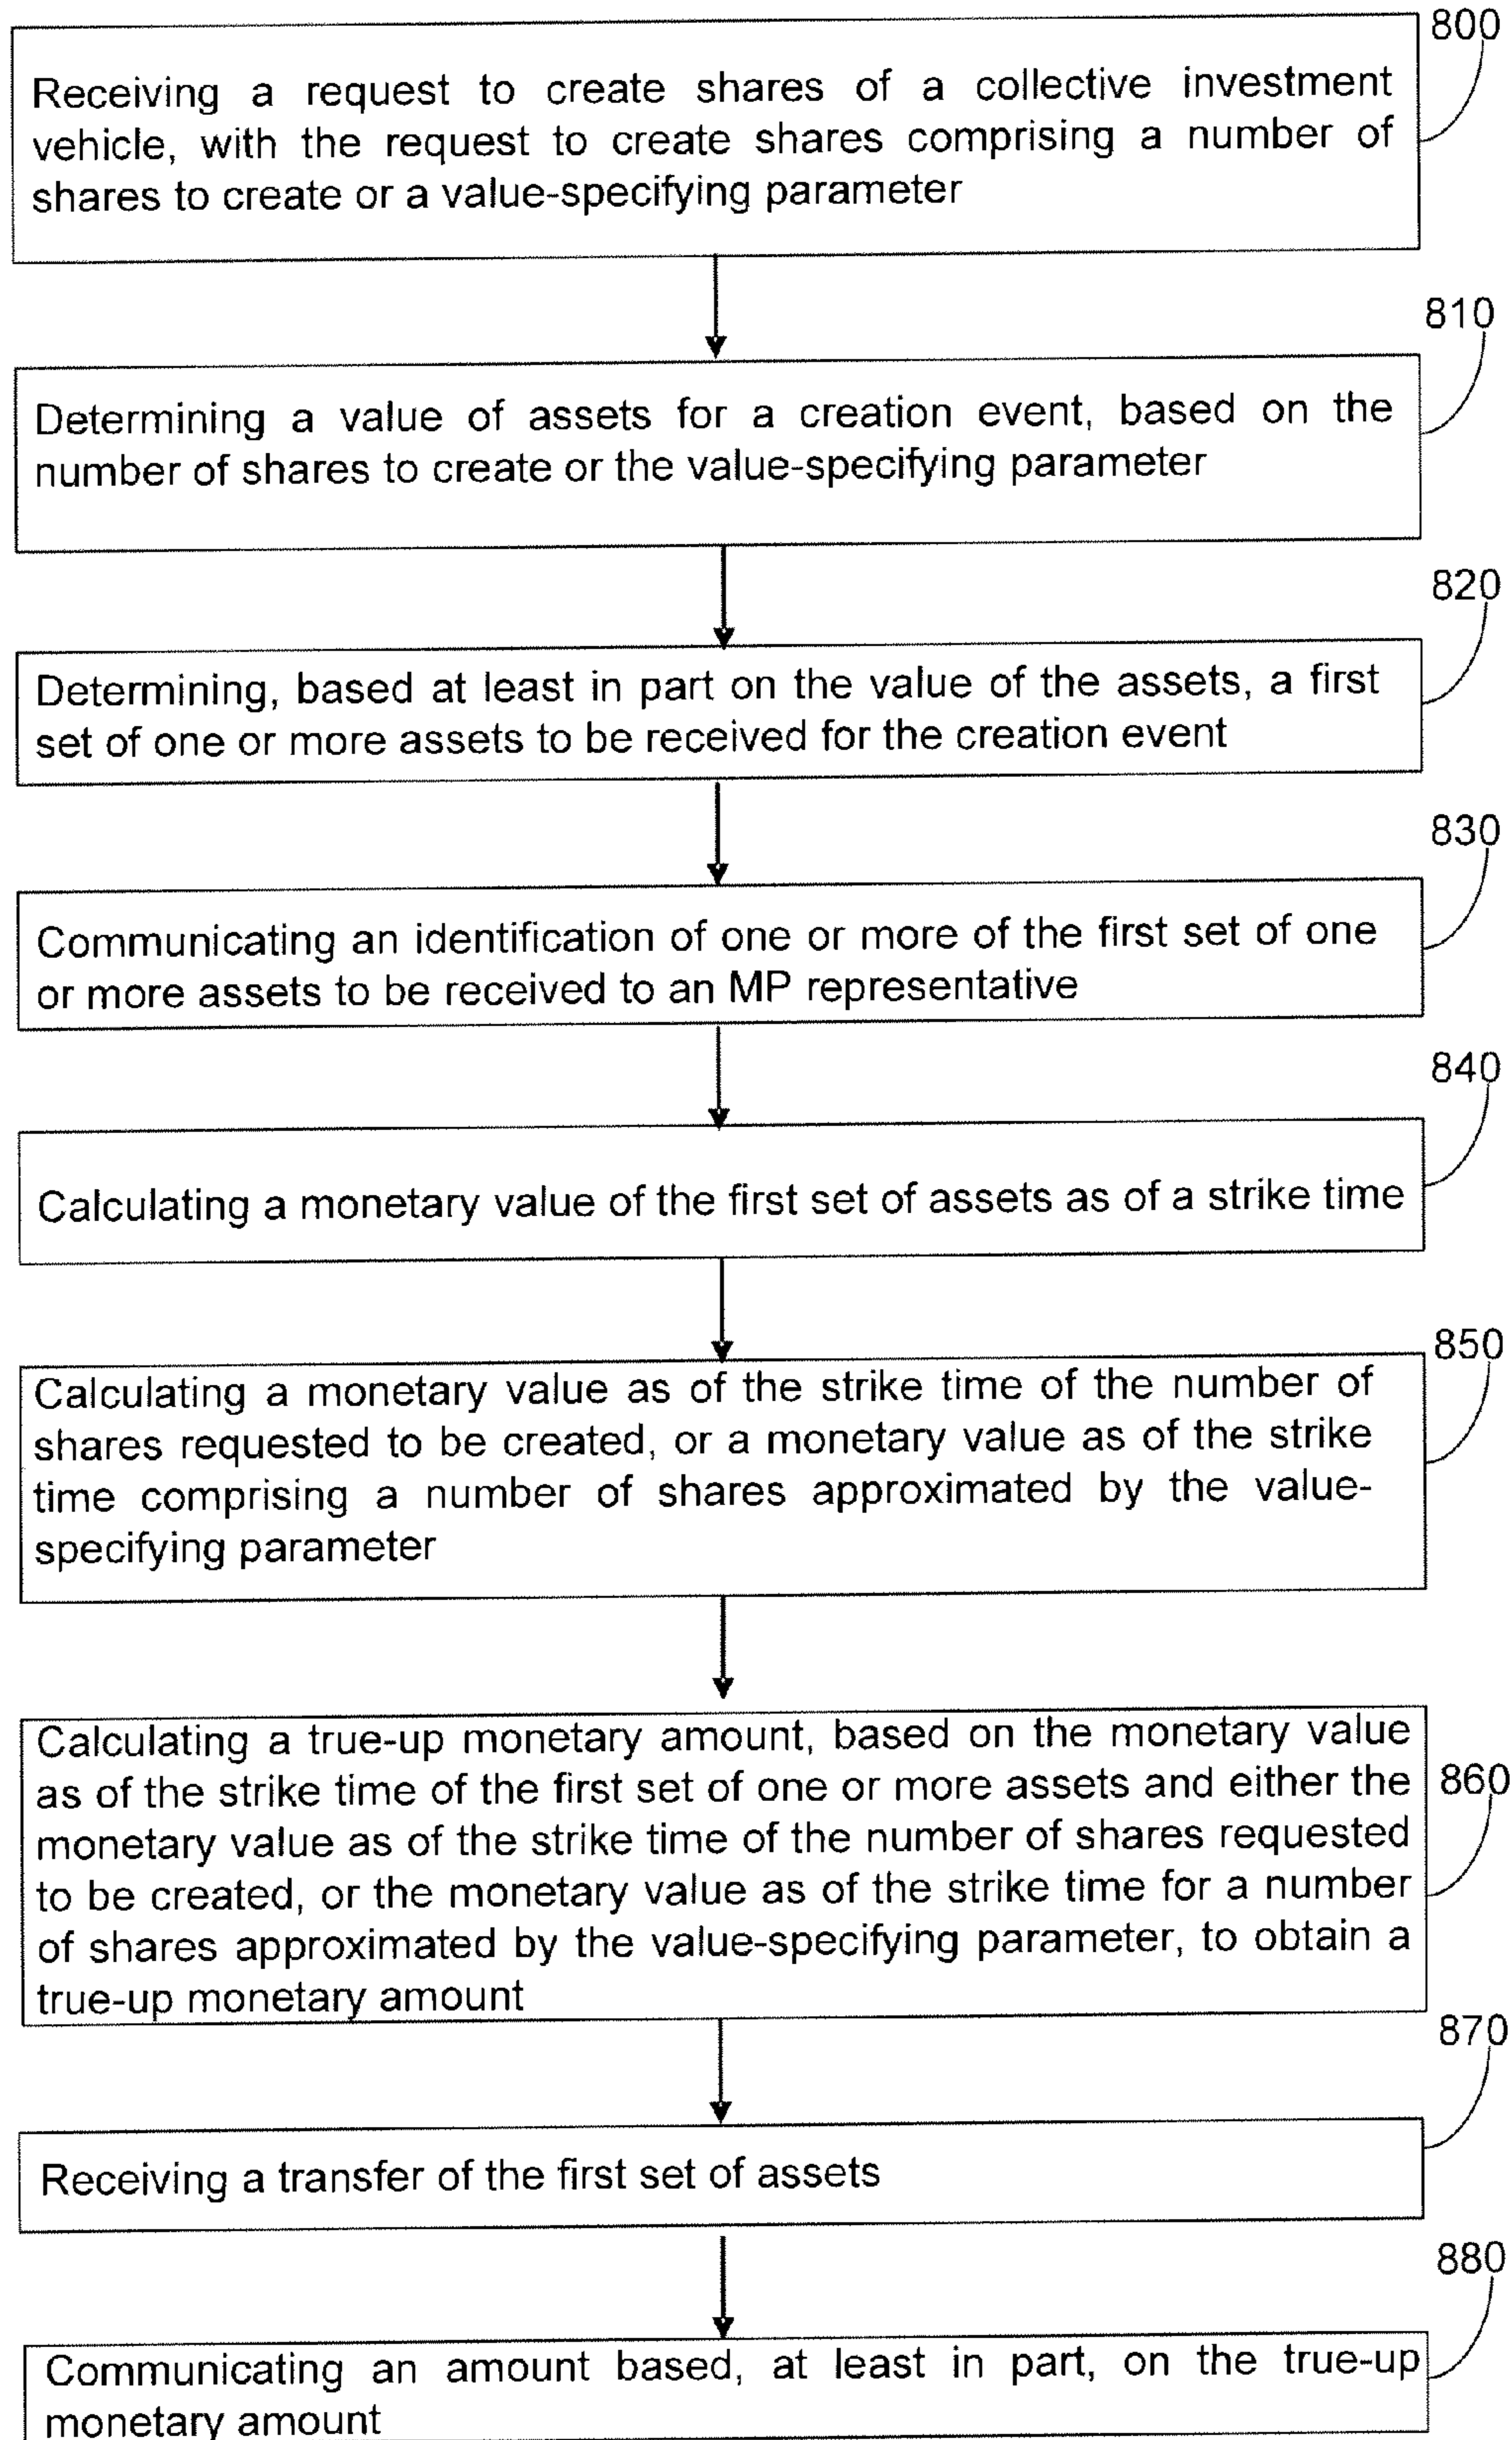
800

Receiving a request to create shares of a collective investment vehicle, with the request to create shares comprising a number of shares to create or a value-specifying parameter

810

Determining a value of assets for a creation event, based on the number of shares to create or the value-specifying parameter

820

Determining, based at least in part on the value of the assets, a first set of one or more assets to be received for the creation event

830

Communicating an identification of one or more of the first set of one or more assets to be received to an MP representative

840

Calculating a monetary value of the first set of assets as of a strike time

850

Calculating a monetary value as of the strike time of the number of shares requested to be created, or a monetary value as of the strike time comprising a number of shares approximated by the value-specifying parameter

Calculating a true-up monetary amount, based on the monetary value as of the strike time of the first set of one or more assets and either the monetary value as of the strike time of the number of shares requested to be created, or the monetary value as of the strike time for a number of shares approximated by the value-specifying parameter, to obtain a true-up monetary amount

860

870

Receiving a transfer of the first set of assets

880

Communicating an amount based, at least in part, on the true-up monetary amount